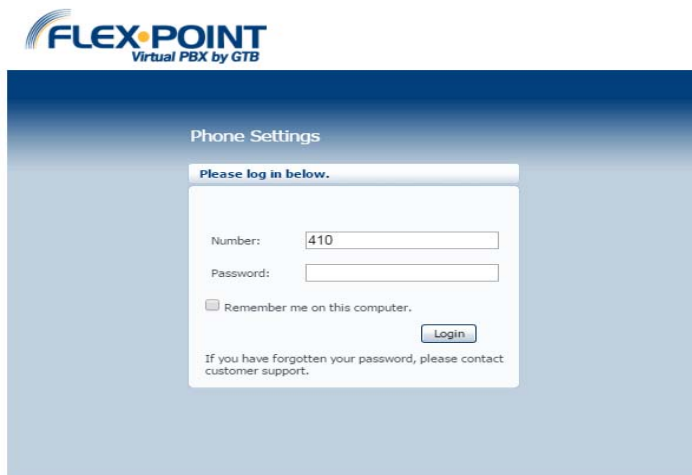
FLEX·POINT
Virtual PBX by GTB

Phone Settings

Please log in below.

Number: 410

Password:

Remember me on this computer.

Login

If you have forgotten your password, please contact customer support.